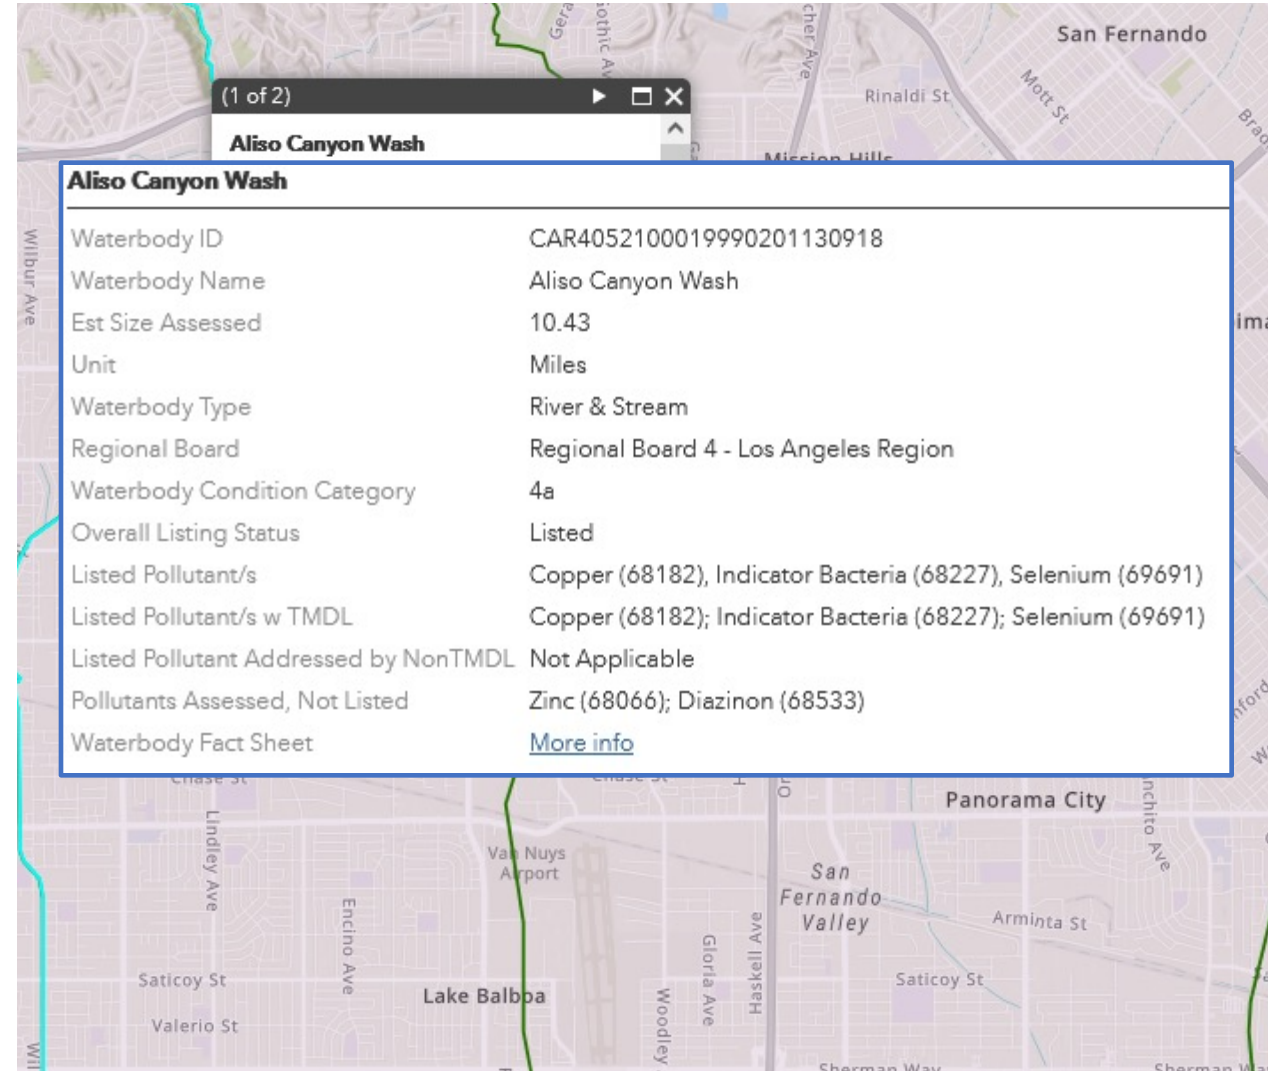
Gera

othic Av

cher Ave

San Fernando

Rinaldi St

Mott St

Brad

(1 of 2)

Aliso Canyon Wash

Mission Hills

Aliso Canyon Wash

| | |
|---|---|
| Waterbody ID | CAR4052100019990201130918 |
| Waterbody Name | Aliso Canyon Wash |
| Est Size Assessed | 10.43 |
| Unit | Miles |
| Waterbody Type | River & Stream |
| Regional Board | Regional Board 4 - Los Angeles Region |
| Waterbody Condition Category | 4a |
| Overall Listing Status | Listed |
| Listed Pollutant/s | Copper (68182), Indicator Bacteria (68227), Selenium (69691) |
| Listed Pollutant/s w TMDL | Copper (68182); Indicator Bacteria (68227); Selenium (69691) |
| Listed Pollutant Addressed by NonTMDL | Not Applicable |
| Pollutants Assessed, Not Listed | Zinc (68066); Diazinon (68533) |
| Waterbody Fact Sheet | More info |

Wilbur Ave

ima

nford

W

Chase St

Chase St

Panorama City

nchito Ave

Lindley Ave

Van Nuys Airport

San Fernando Valley

Arminta St

Encino Ave

Gloria Ave

Haskell Ave

Saticoy St

Saticoy St

Lake Balboa

Woodley

Valerio St

Wil

Sherman Way

Sherman Wa